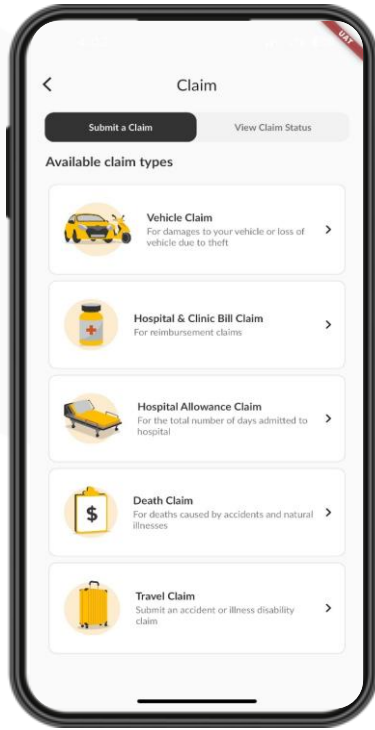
UAT

Claim

Submit a Claim

View Claim Status

Available claim types

Vehicle Claim
For damages to your vehicle or loss of vehicle due to theft

Hospital & Clinic Bill Claim
For reimbursement claims

Hospital Allowance Claim
For the total number of days admitted to hospital

$

Death Claim
For deaths caused by accidents and natural illnesses

Travel Claim
Submit an accident or illness disability claim